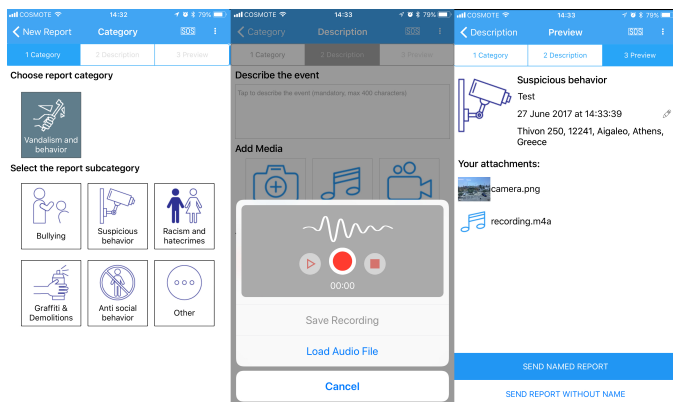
COSMOTE 14:32 79%
New Report Category SOS
1 Category 2 Description 3 Preview
Choose report category
Vandalism and behavior
Select the report subcategory
Bullying
Suspicious behavior
Racism and hatecrimes
Graffiti & Demolitions
Anti social behavior
Other

COSMOTE 14:33 79%
Category Description SOS
1 Category 2 Description 3 Preview
Describe the event
Tap to describe the event (mandatory, max 400 characters)
Add Media
00:00
Save Recording
Load Audio File
Cancel

COSMOTE 14:33 79%
Description Preview SOS
1 Category 2 Description 3 Preview
Suspicious behavior
Test
27 June 2017 at 14:33:39
Thivon 250, 12241, Aigaleo, Athens, Greece
Your attachments:
camera.png
recording.m4a
SEND NAMED REPORT
SEND REPORT WITHOUT NAME